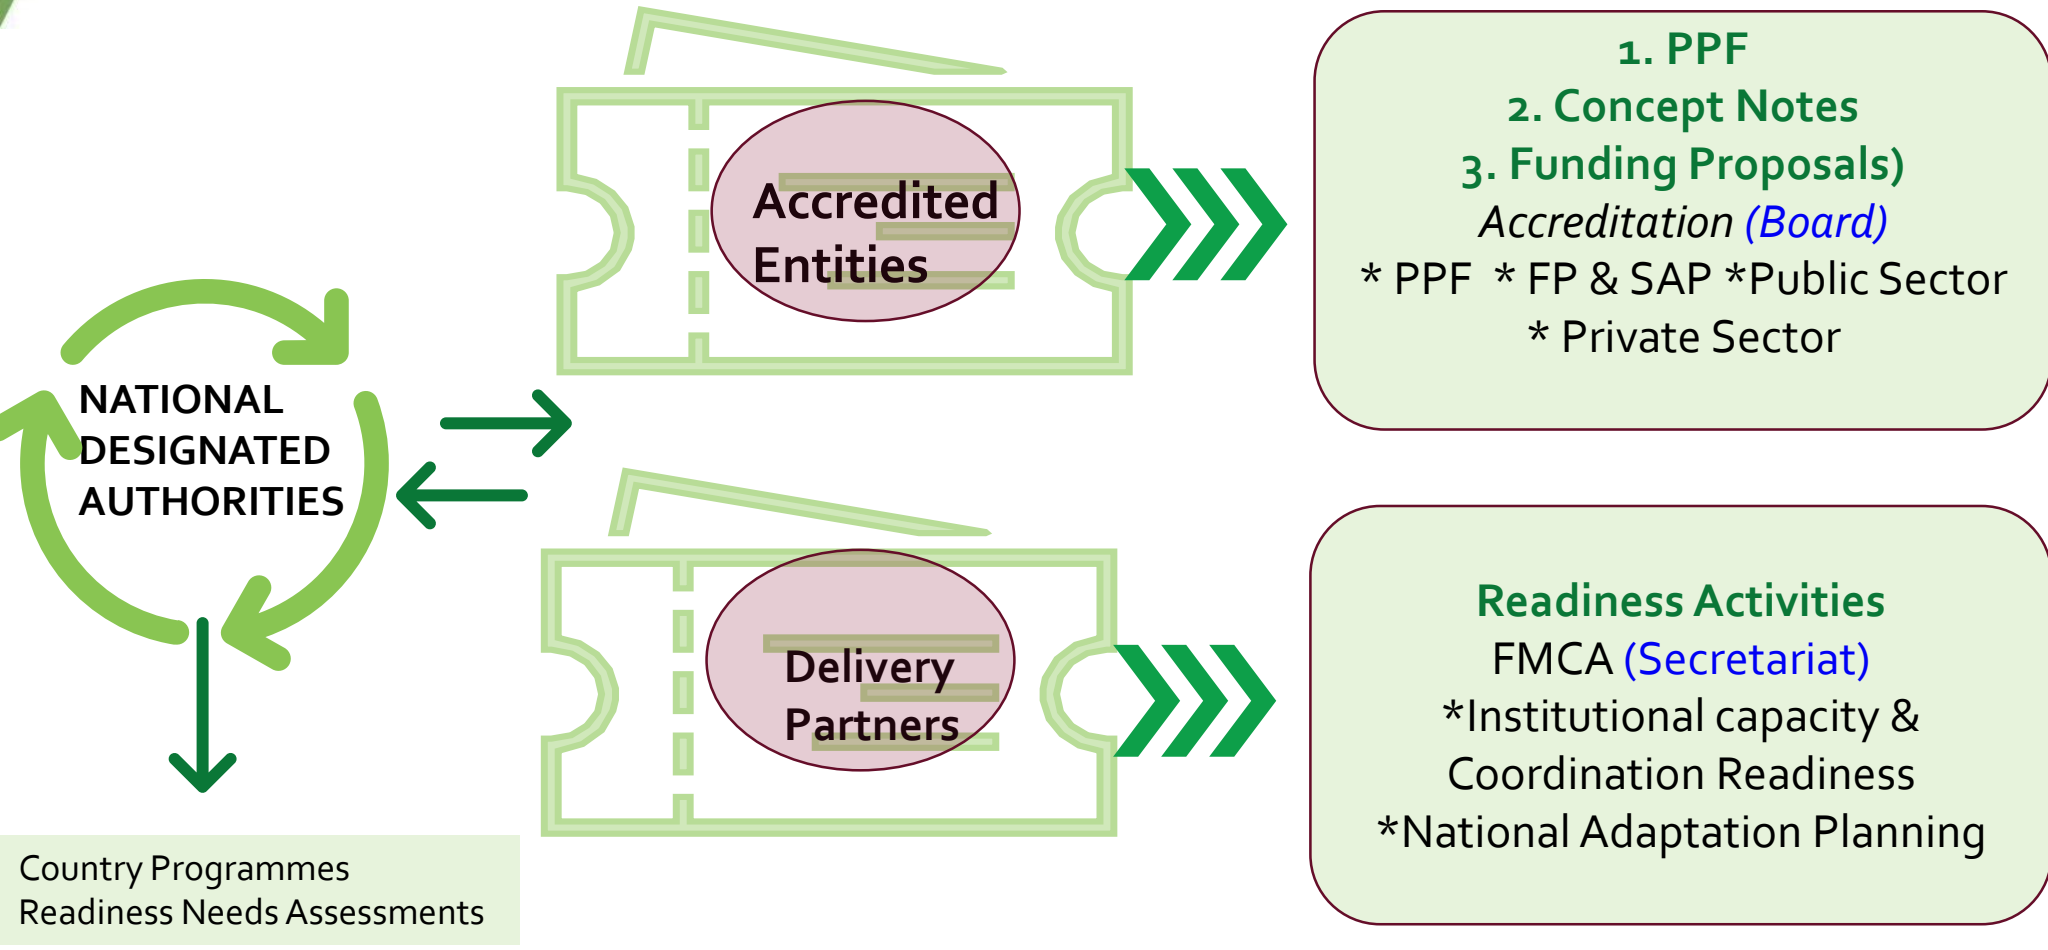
NATIONAL DESIGNATED AUTHORITIES

Accredited Entities

1. PPF
2. Concept Notes
3. Funding Proposals)
*Accreditation (Board)*
* PPF * FP & SAP *Public Sector
* Private Sector

Delivery Partners

Readiness Activities
FMCA (Secretariat)
*Institutional capacity &
Coordination Readiness
*National Adaptation Planning

Country Programmes
Readiness Needs Assessments